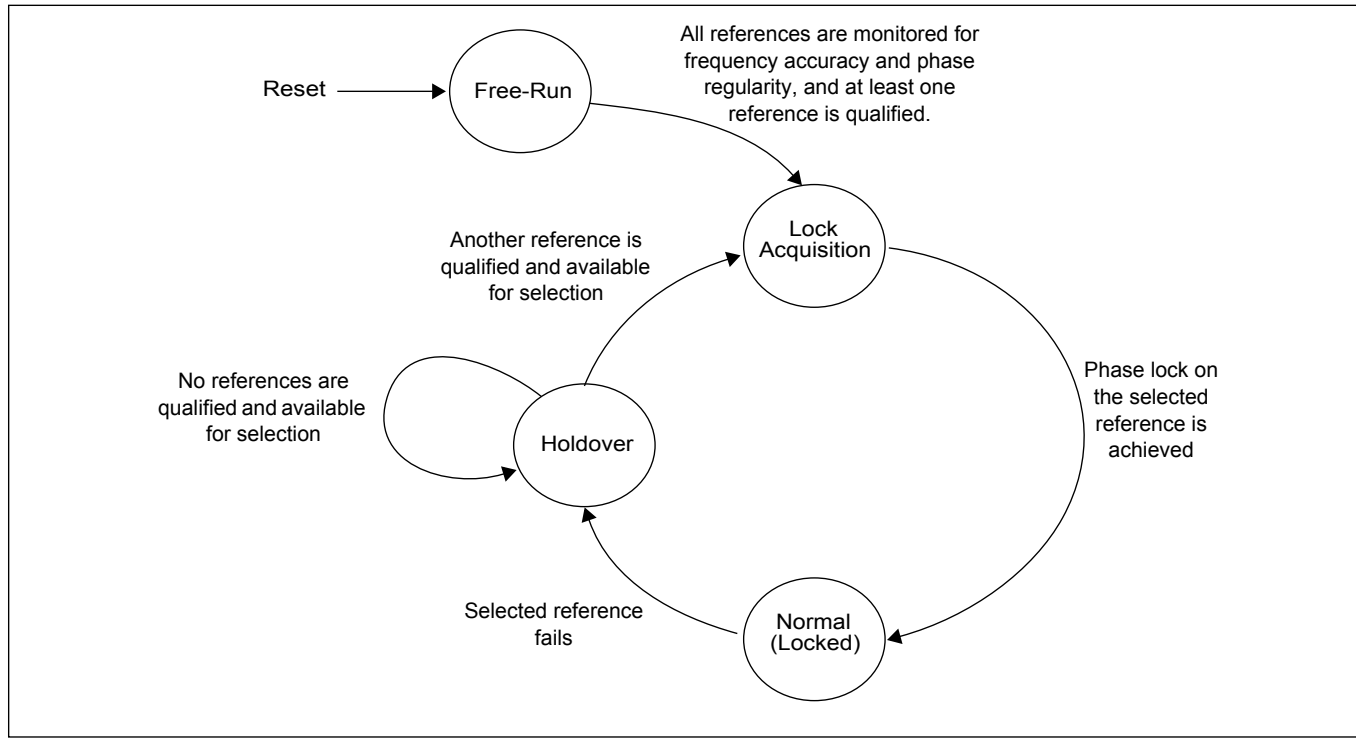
Reset

Free-Run

All references are monitored for frequency accuracy and phase regularity, and at least one reference is qualified.

Another reference is qualified and available for selection

Lock Acquisition

No references are qualified and available for selection

Holdover

Phase lock on the selected reference is achieved

Selected reference fails

Normal (Locked)